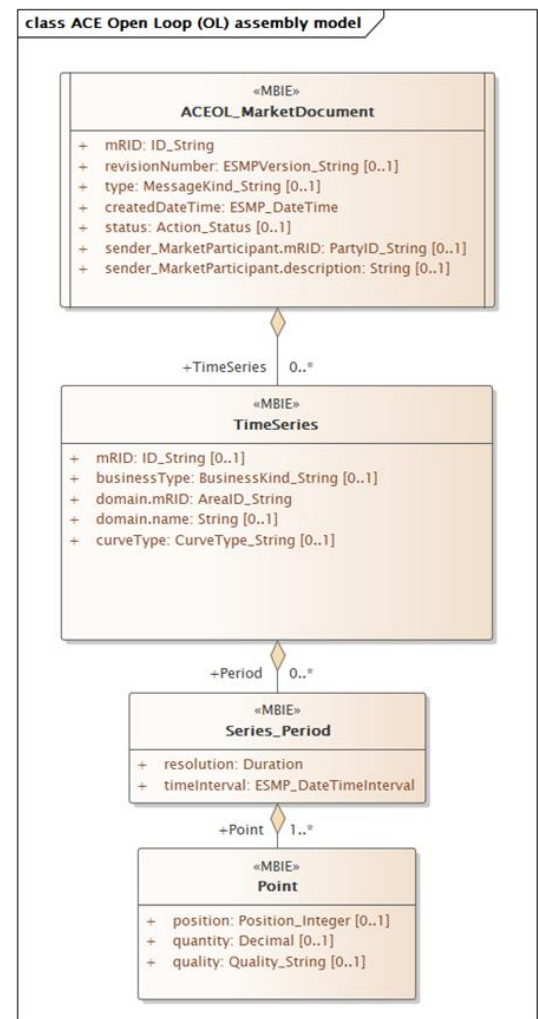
class ACE Open Loop (OL) assembly model

«MBIE»
ACEOL_MarketDocument

+ mRID: ID_String
+ revisionNumber: ESMPVersion_String [0..1]
+ type: MessageKind_String [0..1]
+ createdDateTime: ESMP_DateTime
+ status: Action_Status [0..1]
+ sender_MarketParticipant.mRID: PartyID_String [0..1]
+ sender_MarketParticipant.description: String [0..1]

+TimeSeries 0..*

«MBIE»
TimeSeries

+ mRID: ID_String [0..1]
+ businessType: BusinessKind_String [0..1]
+ domain.mRID: AreaID_String
+ domain.name: String [0..1]
+ curveType: CurveType_String [0..1]

+Period 0..*

«MBIE»
Series_Period

+ resolution: Duration
+ timeInterval: ESMP_DateTimeInterval

+Point 1..*

«MBIE»
Point

+ position: Position_Integer [0..1]
+ quantity: Decimal [0..1]
+ quality: Quality_String [0..1]